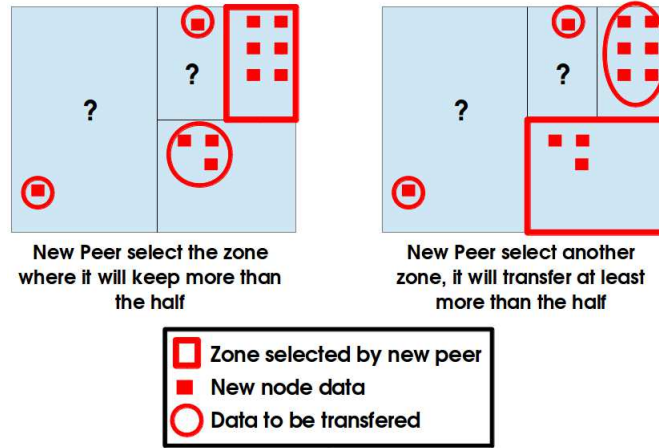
?

?

New Peer select the zone where it will keep more than the half

?

?

New Peer select another zone, it will transfer at least more than the half

Zone selected by new peer
New node data
Data to be transfered